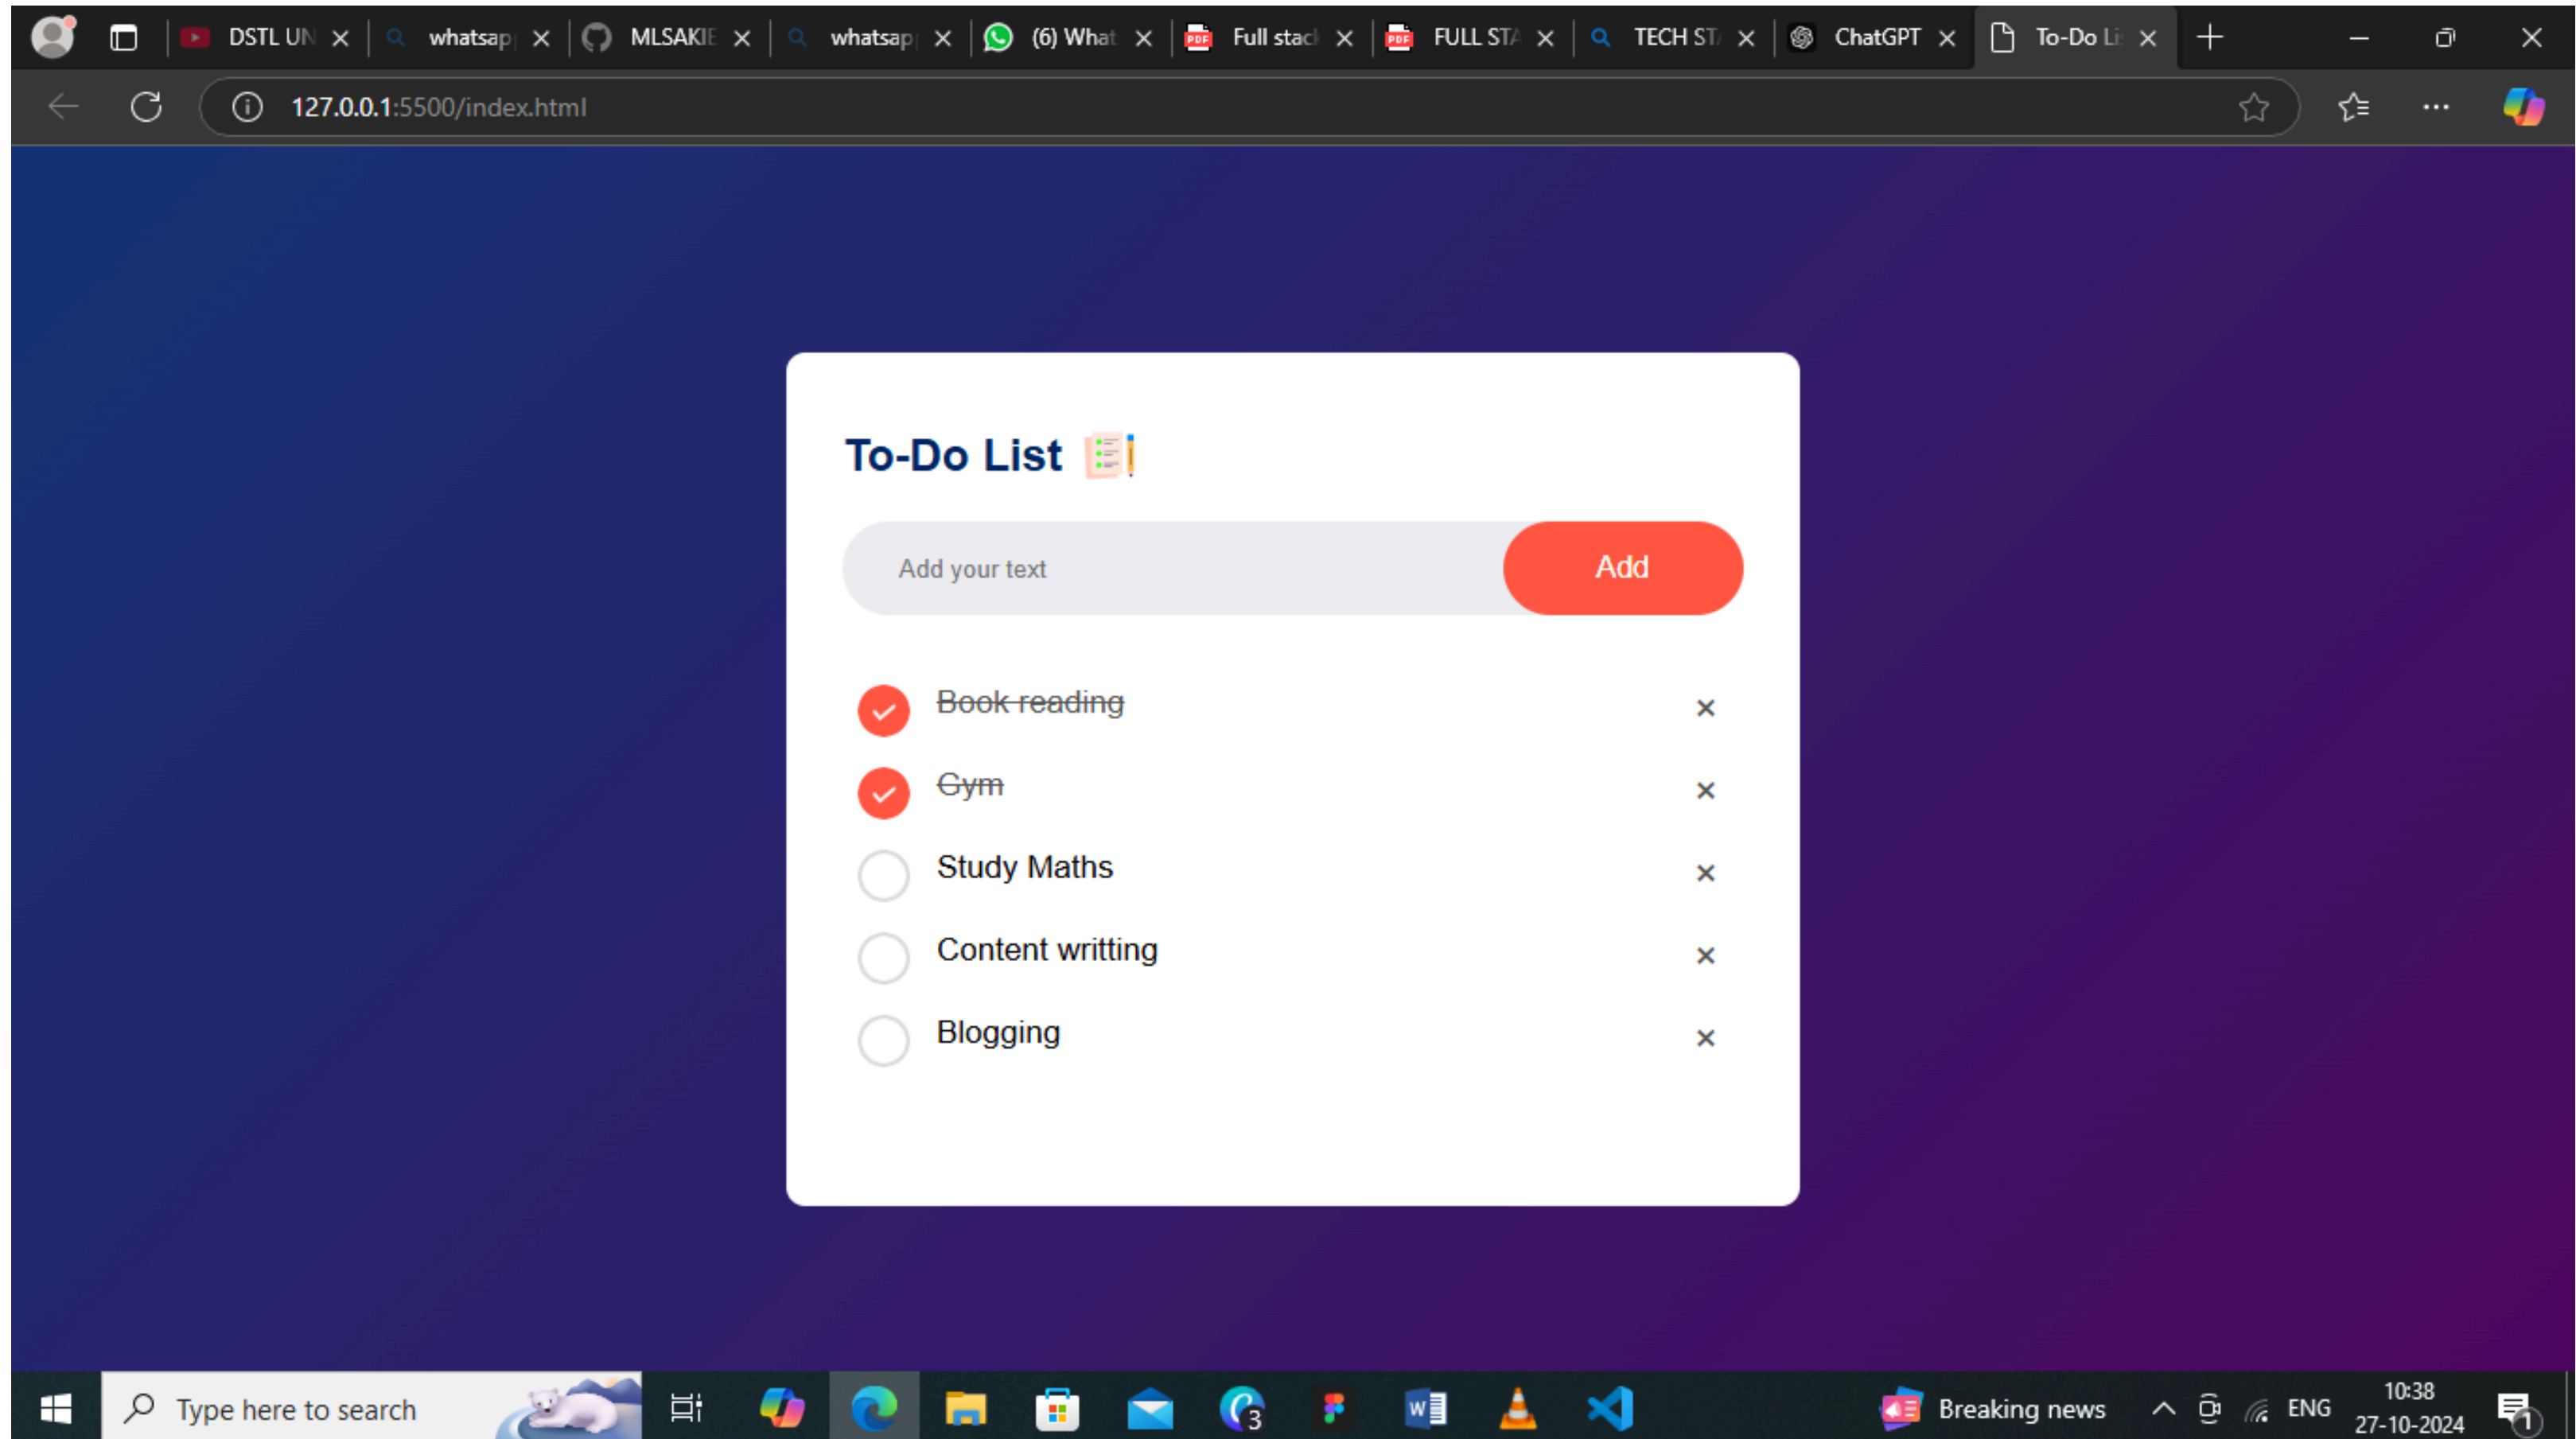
DSTL UN × whatsap × MLSAKIE × whatsap × (6) What × Full stac × FULL ST × TECH ST × ChatGPT × To-Do Li ×

127.0.0.1:5500/index.html

To-Do List

Add your text

Add

~~Book reading~~ ×

~~Gym~~ ×

Study Maths ×

Content writting ×

Blogging ×

Type here to search

3

Breaking news

ENG

10:38
27-10-2024

1